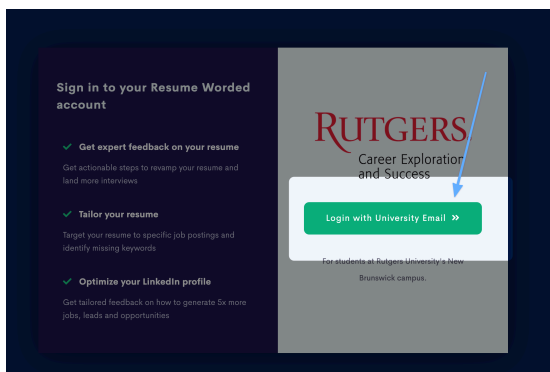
Sign in to your Resume Worded account

Get expert feedback on your resume

Get actionable steps to revamp your resume and land more interviews

Tailor your resume

Target your resume to specific job postings and identify missing keywords

Optimize your LinkedIn profile

Get tailored feedback on how to generate 5x more jobs, leads and opportunities

RUTGERS

Career Exploration and Success

Login with University Email »

For students at Rutgers University's New Brunswick campus.